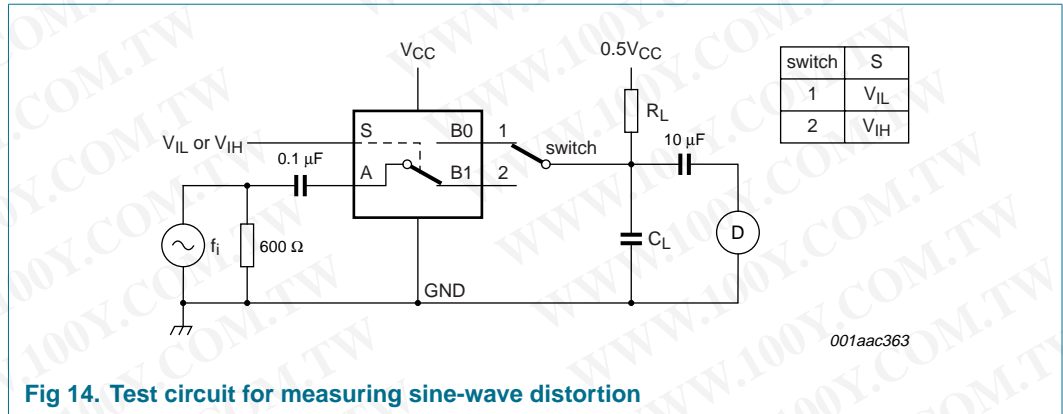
$V_{CC}$

$0.5V_{CC}$

| switch | S |
|---|---|
| 1 | $V_{IL}$ |
| 2 | $V_{IH}$ |

$R_L$

$V_{IL}$ or $V_{IH}$

S

B0

1

switch

10 μF

0.1 μF

A

B1

2

$f_i$

600 Ω

$C_L$

D

GND

001aac363

Fig 14. Test circuit for measuring sine-wave distortion